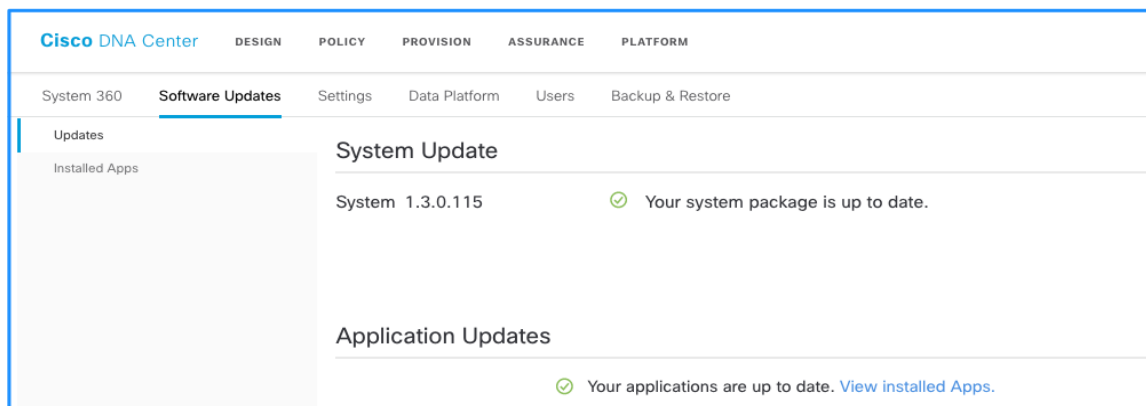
Cisco DNA Center DESIGN POLICY PROVISION ASSURANCE PLATFORM

System 360 Software Updates Settings Data Platform Users Backup & Restore

Updates

Installed Apps

System Update

System 1.3.0.115

Your system package is up to date.

Application Updates

Your applications are up to date. View installed Apps.